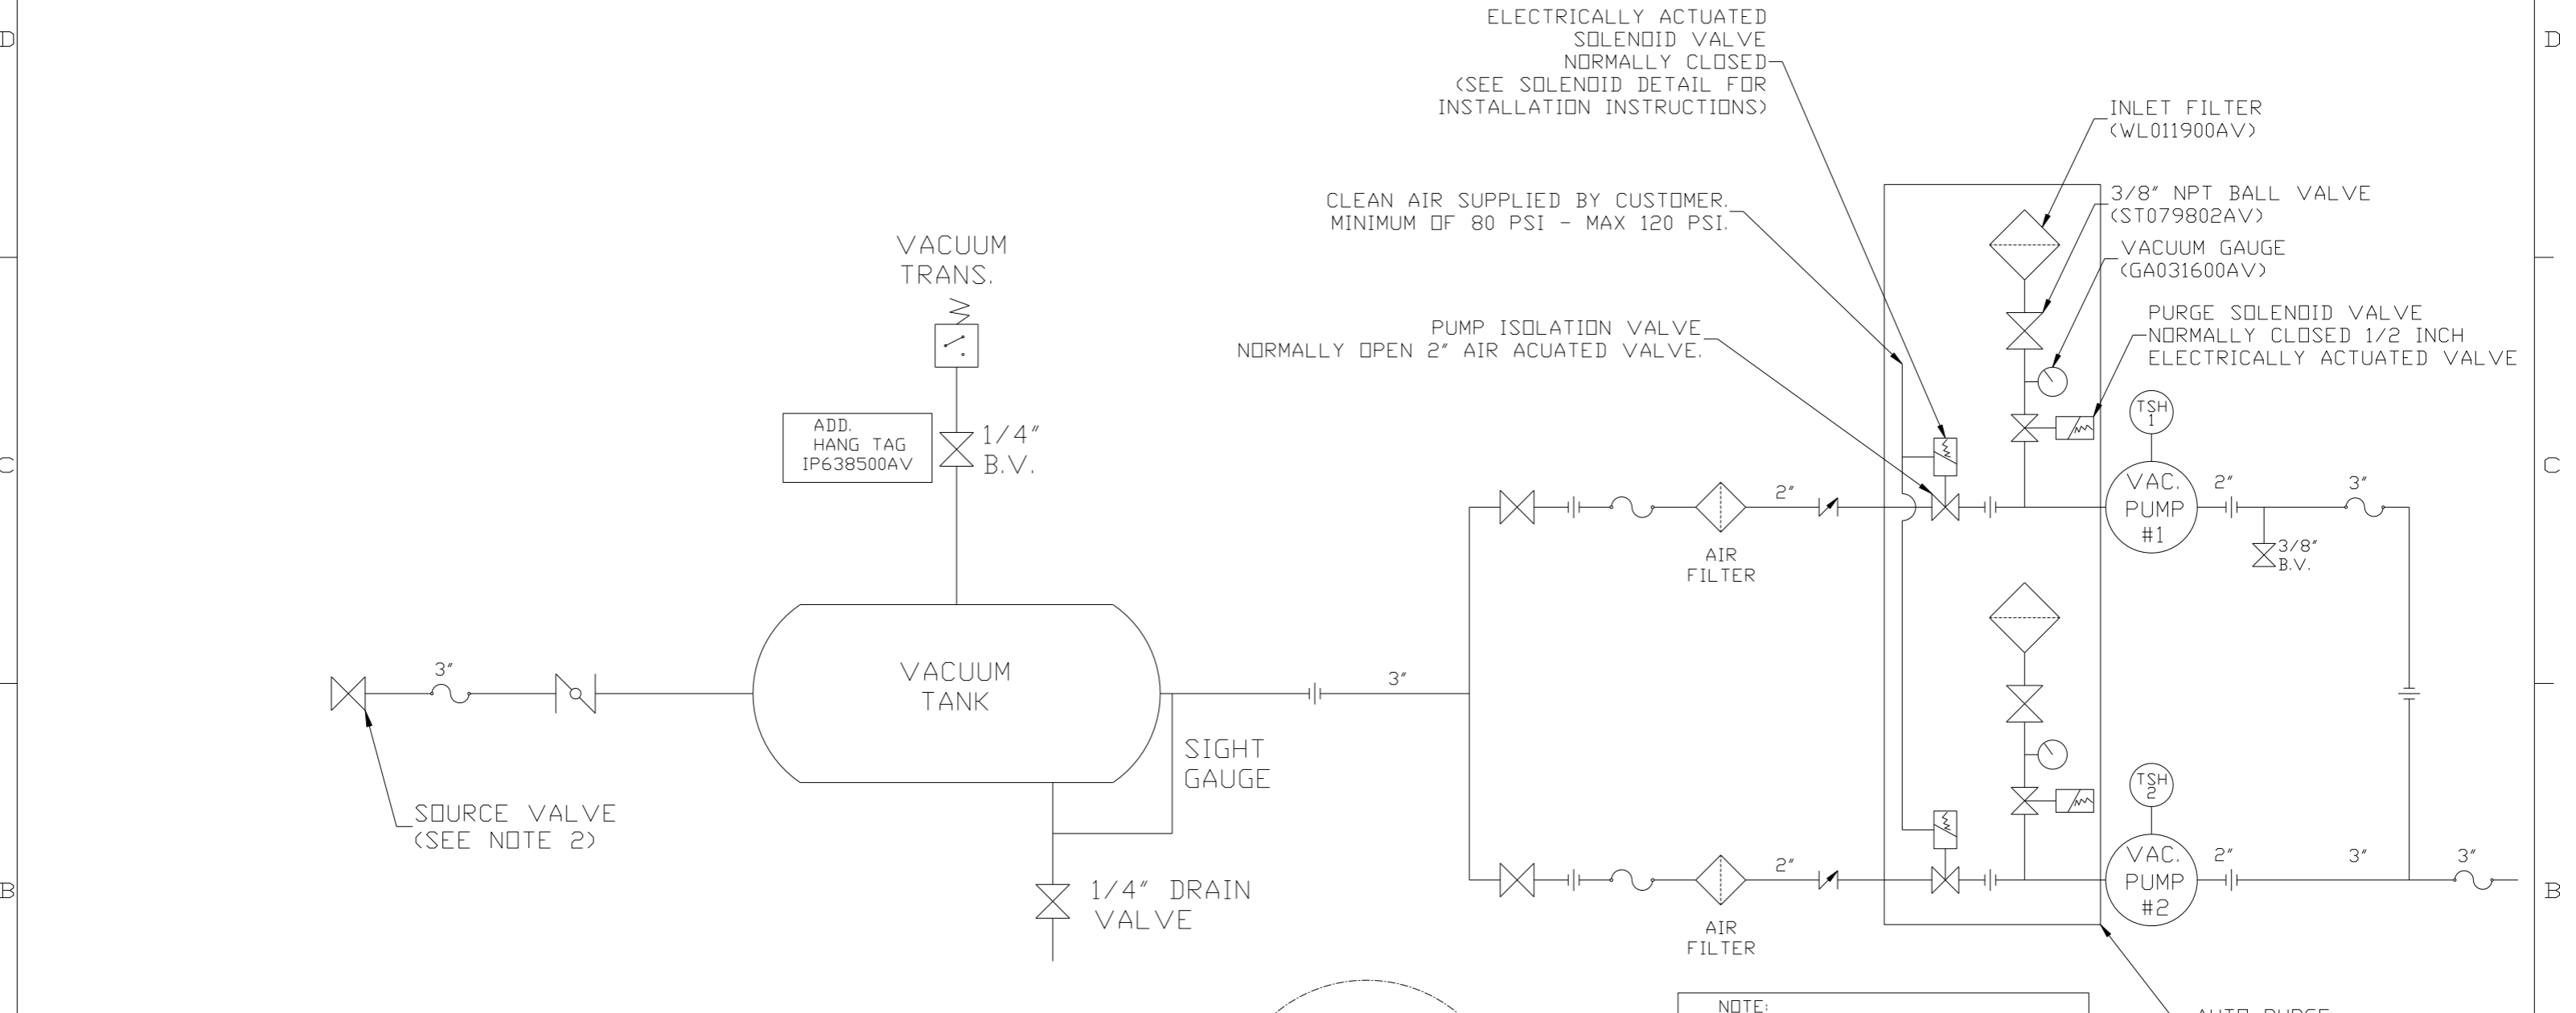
D

D

ELECTRICALLY ACTUATED SOLENOID VALVE NORMALLY CLOSED (SEE SOLENOID DETAIL FOR INSTALLATION INSTRUCTIONS)

INLET FILTER (WL011900AV)

CLEAN AIR SUPPLIED BY CUSTOMER. MINIMUM OF 80 PSI - MAX 120 PSI.

3/8" NPT BALL VALVE (ST079802AV)

VACUUM GAUGE (GA031600AV)

VACUUM TRANS.

PUMP ISOLATION VALVE NORMALLY OPEN 2" AIR ACUATED VALVE.

PURGE SOLENOID VALVE NORMALLY CLOSED 1/2 INCH ELECTRICALLY ACTUATED VALVE

TSH 1

ADD. HANG TAG IP638500AV

1/4" B.V.

C

C

2"

VAC. PUMP #1

2"

3"

AIR FILTER

3/8" B.V.

VACUUM TANK

3"

3"

SIGHT GAUGE

SOURCE VALVE (SEE NOTE 2)

TSH 2

2"

VAC. PUMP #2

2"

3"

3"

B

B

1/4" DRAIN VALVE

AIR FILTER

NOTE:

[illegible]